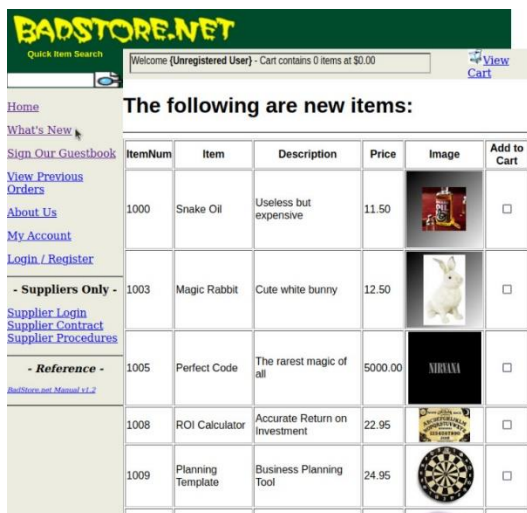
BADSTORE.NET

Quick Item Search

Welcome {Unregistered User} - Cart contains 0 items at $0.00

View Cart

Home

What's New

Sign Our Guestbook

View Previous Orders

About Us

My Account

Login / Register

- Suppliers Only -

Supplier Login

Supplier Contract

Supplier Procedures

- Reference -

BadStore.net Manual v1.2

The following are new items:

| ItemNum | Item | Description | Price | Image | Add to Cart |
|---|---|---|---|---|---|
| 1000 | Snake Oil | Useless but expensive | 11.50 | | |
| 1003 | Magic Rabbit | Cute white bunny | 12.50 | | |
| 1005 | Perfect Code | The rarest magic of all | 5000.00 | NIRVANA | |
| 1008 | ROI Calculator | Accurate Return on Investment | 22.95 | | |
| 1009 | Planning Template | Business Planning Tool | 24.95 | | |